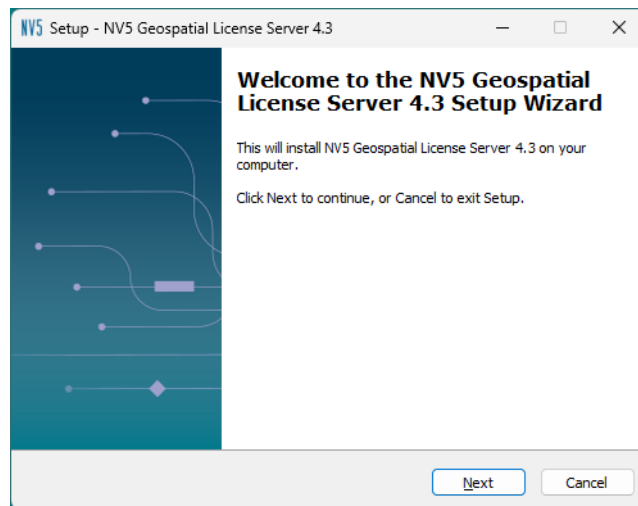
NV5 Setup - NV5 Geospatial License Server 4.3

Welcome to the NV5 Geospatial License Server 4.3 Setup Wizard

This will install NV5 Geospatial License Server 4.3 on your computer.

Click Next to continue, or Cancel to exit Setup.

Next

Cancel